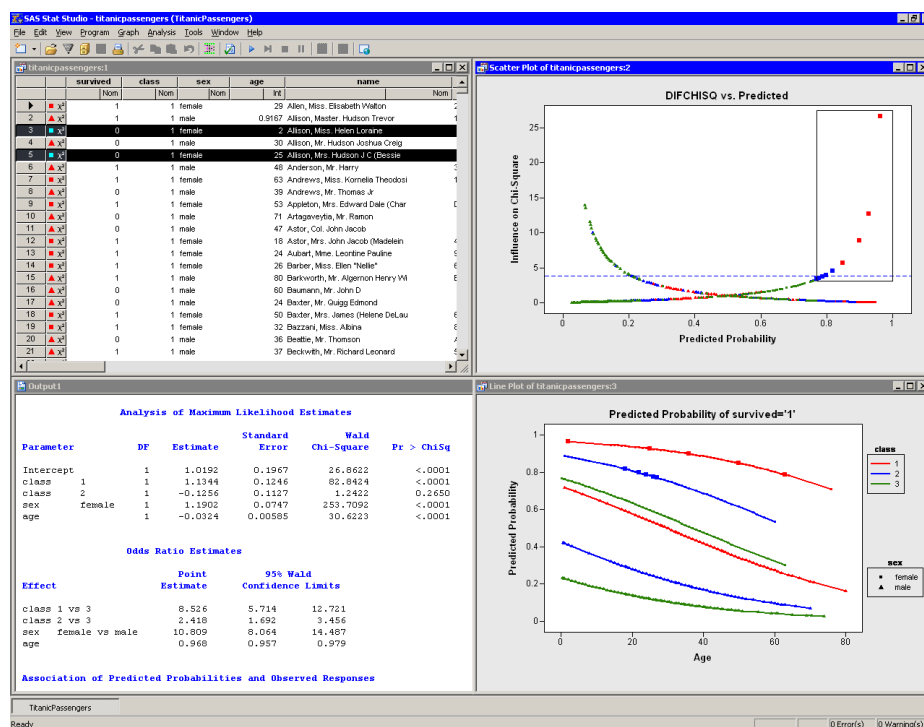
SAS Stat Studio - titanicpassengers (TitanicPassengers)

File Edit View Program Graph Analysis Tools Window Help

titanicpassengers:1

| | | survived | class | sex | age | name |
|---|---|---|---|---|---|---|
| | | Nom | Nom | Nom | Int | Nom |
| 1 | | 1 | 1 | female | 29 | Allen, Miss. Elisabeth Walton |
| 2 | | 1 | 1 | male | 0.9167 | Allison, Master. Hudson Trevor |
| 3 | | 0 | 1 | female | 2 | Allison, Miss. Helen Loraine |
| 4 | | 0 | 1 | male | 30 | Allison, Mr. Hudson Joshua Creig |
| 5 | | 0 | 1 | female | 25 | Allison, Mrs. Hudson J C (Bessie |
| 6 | | 1 | 1 | male | 48 | Anderson, Mr. Harry |
| 7 | | 1 | 1 | female | 63 | Andrews, Miss. Kornelia Theodosi |
| 8 | | 0 | 1 | male | 39 | Andrews, Mr. Thomas Jr |
| 9 | | 1 | 1 | female | 53 | Appleton, Mrs. Edward Dale (Char |
| 10 | | 0 | 1 | male | 71 | Artagaveytia, Mr. Ramon |
| 11 | | 0 | 1 | male | 47 | Astor, Col. John Jacob |
| 12 | | 1 | 1 | female | 18 | Astor, Mrs. John Jacob (Madelein |
| 13 | | 1 | 1 | female | 24 | Aubart, Mme. Leontine Pauline |
| 14 | | 1 | 1 | female | 26 | Barber, Miss. Ellen "Nellie" |
| 15 | | 1 | 1 | male | 80 | Barkworth, Mr. Algernon Henry Wi |
| 16 | | 0 | 1 | male | 60 | Baumann, Mr. John D |
| 17 | | 0 | 1 | male | 24 | Baxter, Mr. Quigg Edmond |
| 18 | | 1 | 1 | female | 50 | Baxter, Mrs. James (Helene DeLau |
| 19 | | 1 | 1 | female | 32 | Bazzani, Miss. Albina |
| 20 | | 0 | 1 | male | 36 | Beattie, Mr. Thomson |
| 21 | | 1 | 1 | male | 37 | Beckwith, Mr. Richard Leonard |

Scatter Plot of titanicpassengers:2

DIFCHISQ vs. Predicted

Influence on Chi-Square
0 5 10 15 20 25
0 0.2 0.4 0.6 0.8 1
Predicted Probability

Output1

Analysis of Maximum Likelihood Estimates

| Parameter | | DF | Estimate | Standard Error | Wald Chi-Square | Pr > ChiSq |
|---|---|---|---|---|---|---|
| Intercept | | 1 | 1.0192 | 0.1967 | 26.8622 | <.0001 |
| class | 1 | 1 | 1.1344 | 0.1246 | 82.8424 | <.0001 |
| class | 2 | 1 | -0.1256 | 0.1127 | 1.2422 | 0.2650 |
| sex | female | 1 | 1.1902 | 0.0747 | 253.7092 | <.0001 |
| age | | 1 | -0.0324 | 0.00585 | 30.6223 | <.0001 |

Odds Ratio Estimates

| Effect | Point Estimate | 95% Wald Confidence Limits | |
|---|---|---|---|
| class 1 vs 3 | 8.526 | 5.714 | 12.721 |
| class 2 vs 3 | 2.418 | 1.692 | 3.456 |
| sex female vs male | 10.809 | 8.064 | 14.487 |
| age | 0.968 | 0.957 | 0.979 |

Association of Predicted Probabilities and Observed Responses

Line Plot of titanicpassengers:3

Predicted Probability of survived='1'

Predicted Probability
0 0.2 0.4 0.6 0.8 1
0 20 40 60 80
Age

class
1
2
3

sex
female
male

TitanicPassengers

Ready

0 Error(s) 0 Warning(s)